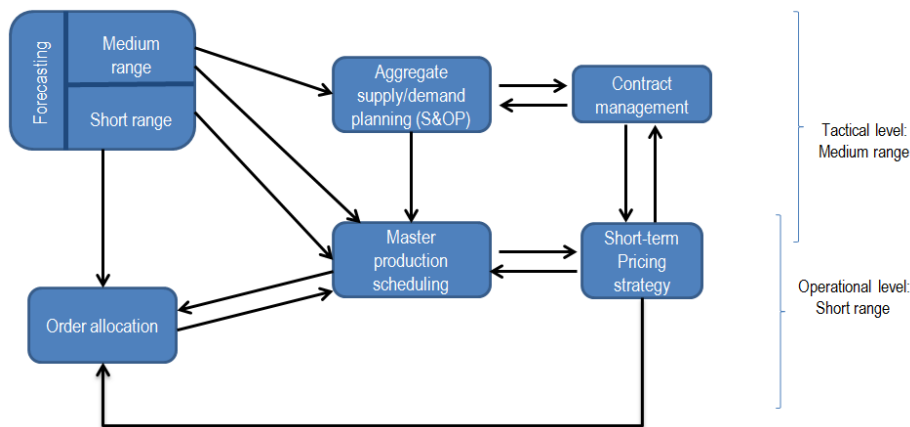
Forecasting

Medium range

Short range

Aggregate supply/demand planning (S&OP)

Contract management

Tactical level: Medium range

Master production scheduling

Short-term Pricing strategy

Order allocation

Operational level: Short range